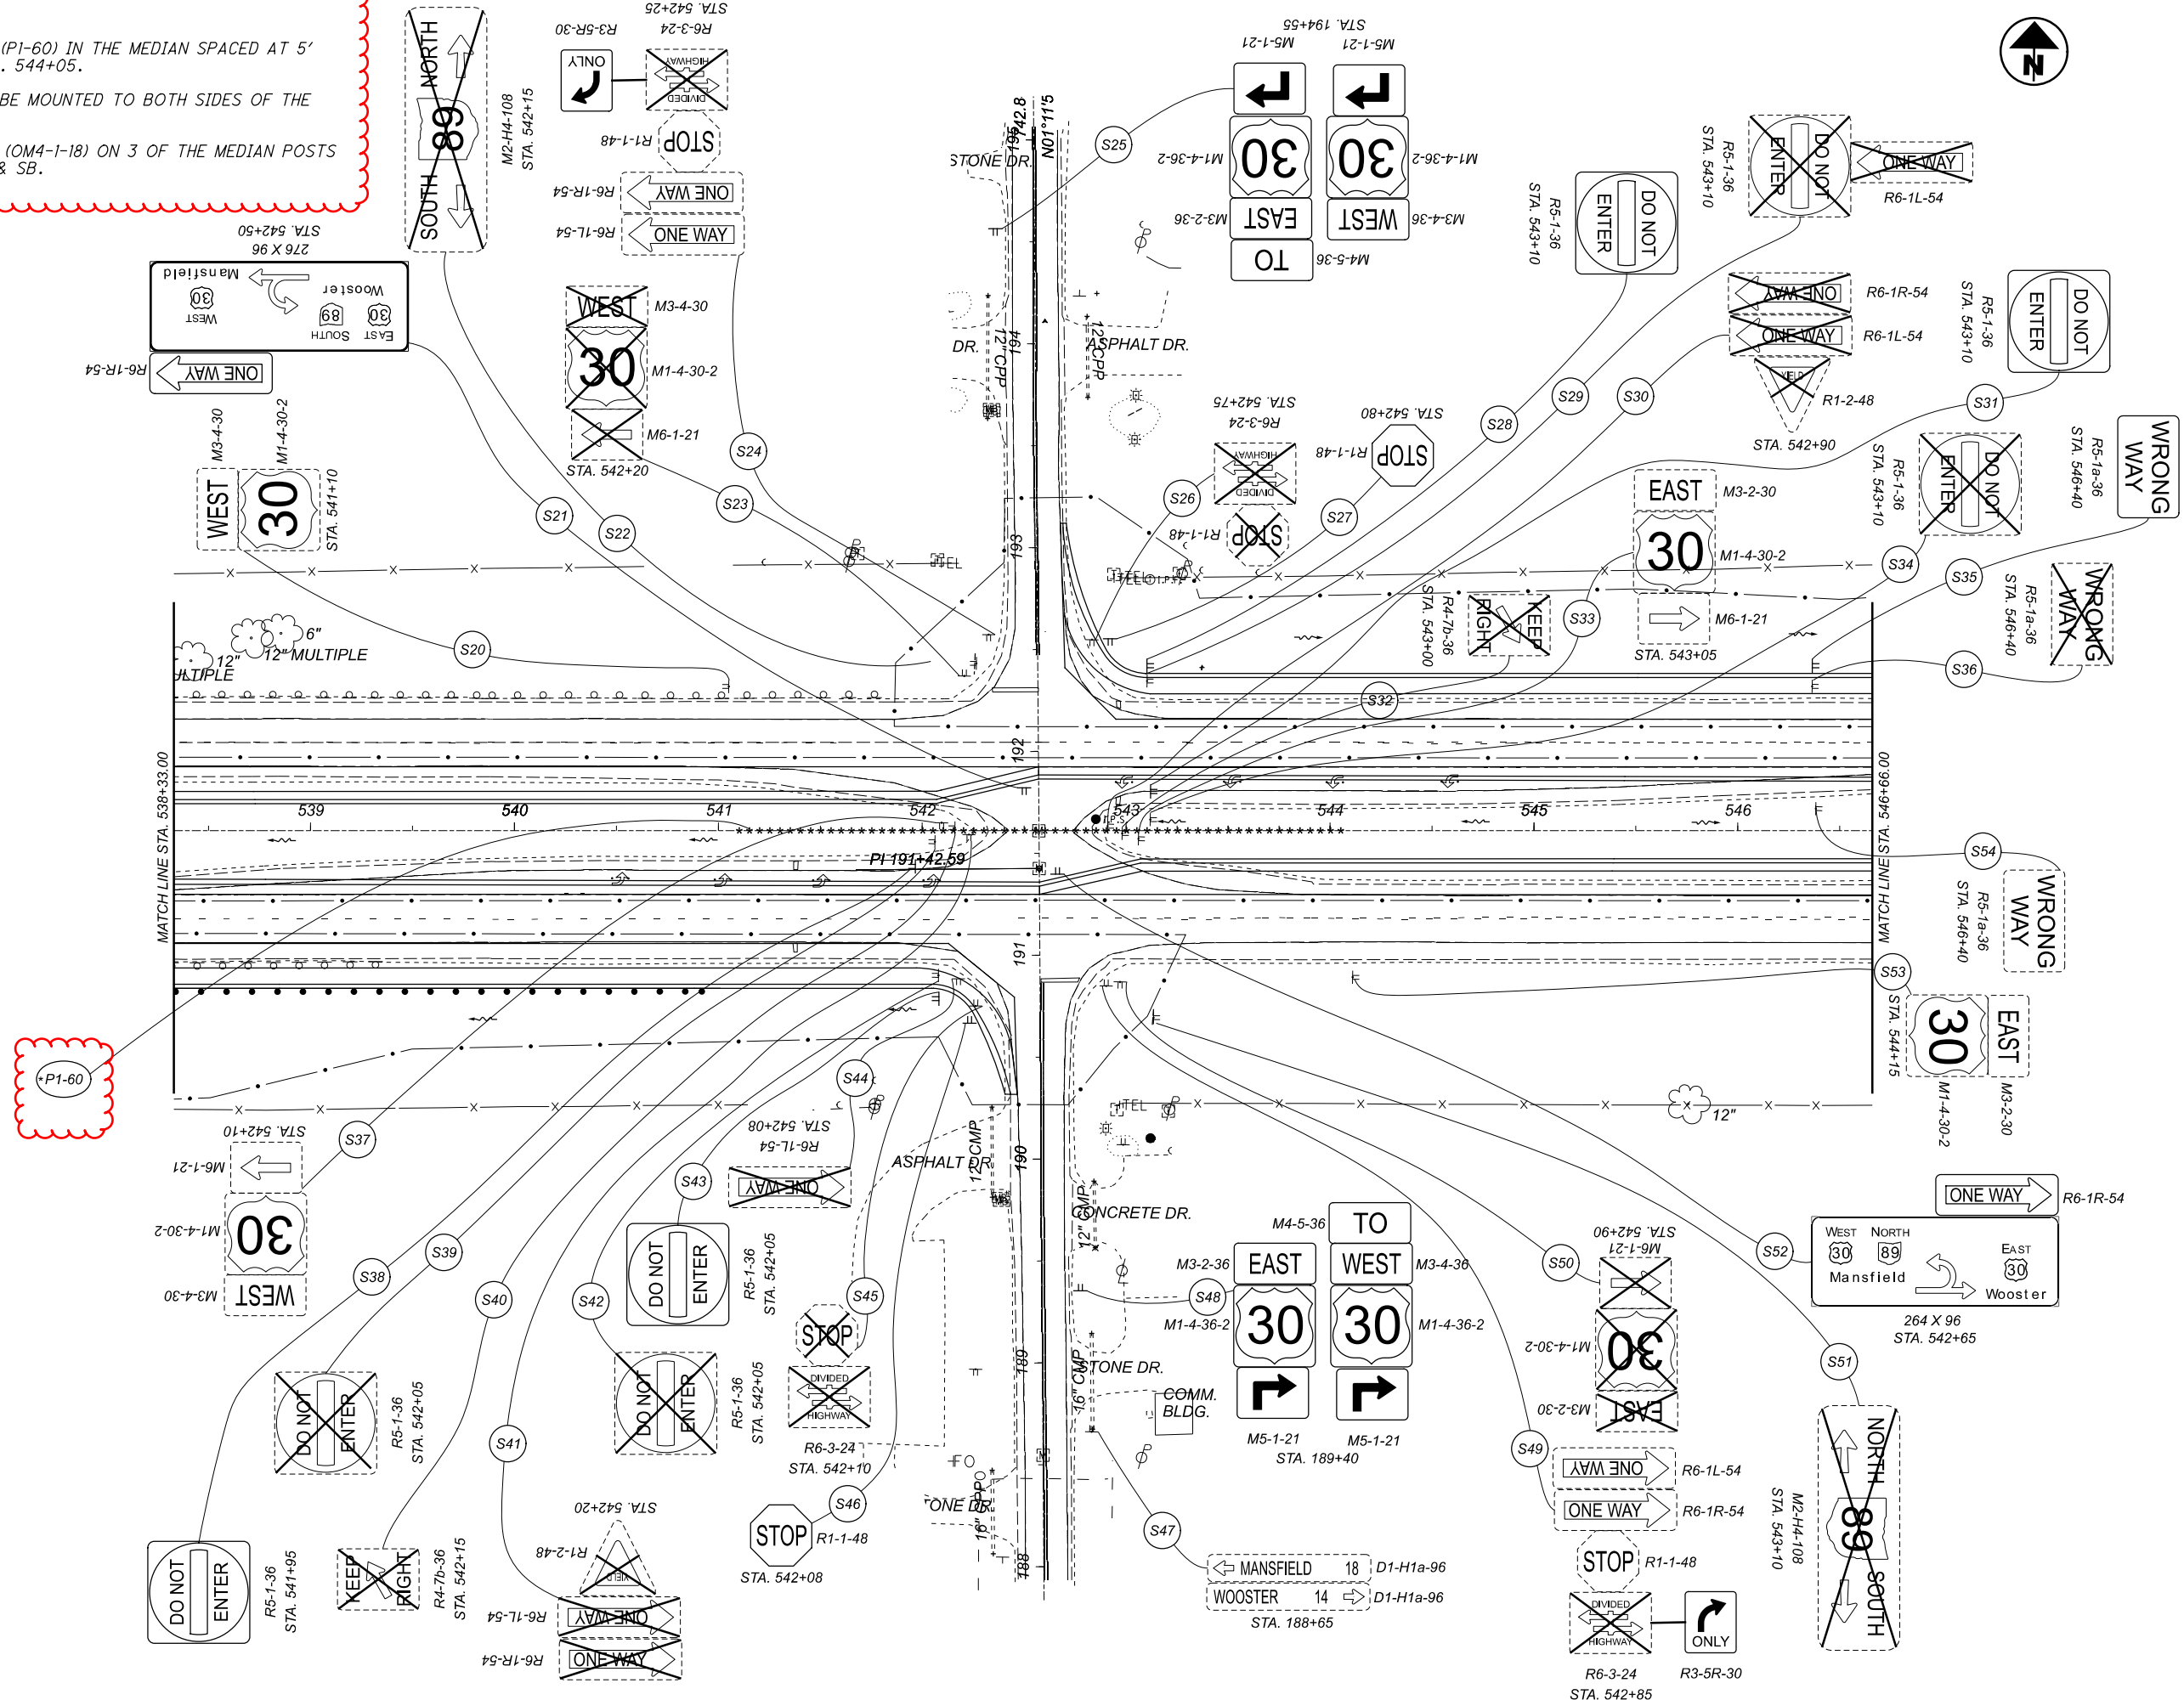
(P1-60) IN THE MEDIAN SPACED AT 5'
. 544+05.

BE MOUNTED TO BOTH SIDES OF THE

(OM4-1-18) ON 3 OF THE MEDIAN POSTS
& SB.

NORTH
89
SOUTH
M2-H4-108
STA. 542+15

STA. 542+25
R6-3-24
R3-5R-30
ONLY
DIVIDED HIGHWAY
STOP R1-1-48
ONE WAY R6-1R-54
ONE WAY R6-1L-54

STA. 542+50
276 X 96
Mansfield
Wooster
WEST 30
SOUTH 89
EAST 30
ONE WAY R6-1R-54

WEST M3-4-30
30 M1-4-30-2
M6-1-21
STA. 542+20

M3-4-30
M1-4-30-2
WEST
30
STA. 541+10

S20 S21 S22 S23 S24 S25 S26 S27 S28 S29 S30 S31 S32 S33 S34 S35 S36

STA. 194+55
M5-1-21 M5-1-21
30 M1-4-36-2
30 M1-4-36-2
EAST M3-2-36
WEST M3-4-36
TO M4-5-36

DO NOT ENTER
R5-1-36
STA. 543+10

DO NOT ENTER
R5-1-36
STA. 543+10
ONE WAY
R6-1L-54

ONE WAY R6-1R-54
ONE WAY R6-1L-54
YIELD R1-2-48
STA. 542+90

DO NOT ENTER
R5-1-36
STA. 543+10

WRONG WAY
R5-1a-36
STA. 546+40

STONE DR.
N01°11'5
DR.
12" CPP
194
12" CPP
ASPHALT DR.
193
STA. 542+75
R6-3-24
DIVIDED HIGHWAY
STA. 542+80
STOP R1-1-48
STOP R1-1-48
TEL
EAST M3-2-30
30 M1-4-30-2
M6-1-21
STA. 543+05
KEEP RIGHT
R4-7b-36
STA. 543+00

DO NOT ENTER
R5-1-36
STA. 543+10

WRONG WAY
R5-1a-36
STA. 546+40

6"
12" MULTIPLE
12"
MULTIPLE

MATCH LINE STA. 538+33.00
539 540 541 542 543 544 545 546
192
PI 191+42.59
191
MATCH LINE STA. 546+66.00

S54
WRONG WAY
R5-1a-36
STA. 546+40
S53
30 EAST
STA. 544+15
M1-4-30-2 M3-2-30

P1-60

S37
STA. 542+10
M6-1-21
30 M1-4-30-2
WEST M3-4-30

S44
STA. 542+08
R6-1L-54
ONE WAY
S43
DO NOT ENTER
R5-1-36
STA. 542+05
ASPHALT DR.
12" CMP
190
TEL
12" CMP
CONCRETE DR.

S38 S39 S40 S41 S42 S45 S46 S47 S48 S49 S50 S51 S52

DO NOT ENTER
R5-1-36
STA. 542+05

DO NOT ENTER
R5-1-36
STA. 542+05

STOP
DIVIDED HIGHWAY
R6-3-24
STA. 542+10

M4-5-36 TO
M3-2-36 EAST
WEST M3-4-36
M1-4-36-2 30
30 M1-4-36-2
M5-1-21 M5-1-21
STA. 189+40
189
15" CMP
STONE DR.
COMM. BLDG.
ONE DR.
15" CPP
188

STA. 542+90
M6-1-21
30 M1-4-30-2
EAST M3-2-30
ONE WAY R6-1L-54
ONE WAY R6-1R-54
STOP R1-1-48
DIVIDED HIGHWAY
ONLY
R6-3-24 R3-5R-30
STA. 542+85

ONE WAY R6-1R-54
WEST NORTH
30 89
Mansfield
EAST 30
Wooster
264 X 96
STA. 542+65

NORTH
89
SOUTH
M2-H4-108
STA. 543+10

DO NOT ENTER
R5-1-36
STA. 541+95

KEEP RIGHT
R4-7b-36
STA. 542+15

STA. 542+20
YIELD R1-2-48
ONE WAY R6-1L-54
ONE WAY R6-1R-54

STOP R1-1-48
STA. 542+08

MANSFIELD 18 D1-H1a-96
WOOSTER 14 D1-H1a-96
STA. 188+65

12"